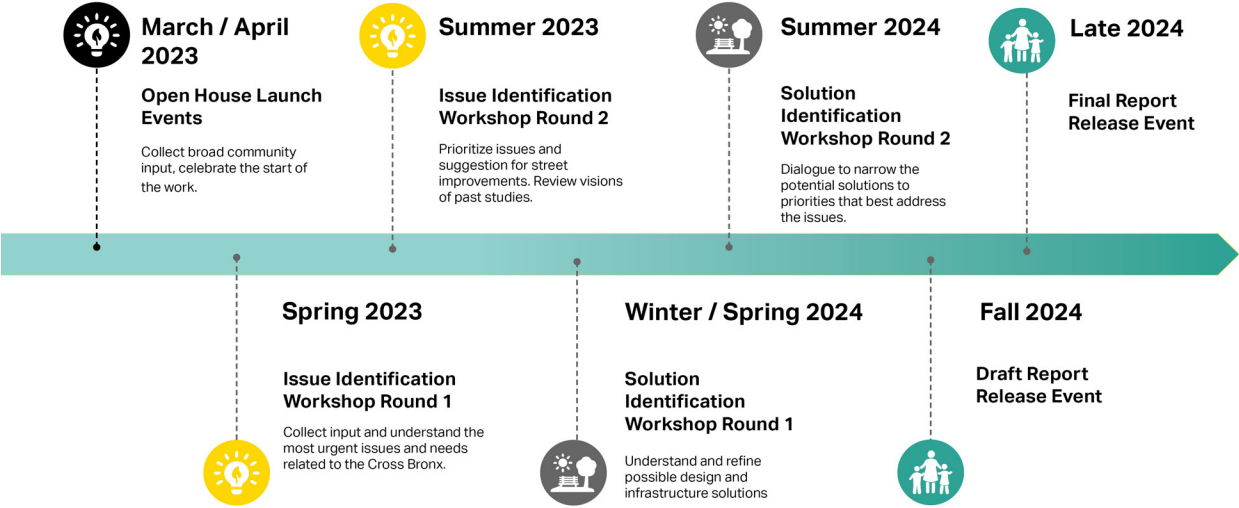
March / April 2023

Open House Launch Events

Collect broad community input, celebrate the start of the work.

Summer 2023

Issue Identification Workshop Round 2

Prioritize issues and suggestion for street improvements. Review visions of past studies.

Summer 2024

Solution Identification Workshop Round 2

Dialogue to narrow the potential solutions to priorities that best address the issues.

Late 2024

Final Report Release Event

Spring 2023

Issue Identification Workshop Round 1

Collect input and understand the most urgent issues and needs related to the Cross Bronx.

Winter / Spring 2024

Solution Identification Workshop Round 1

Understand and refine possible design and infrastructure solutions

Fall 2024

Draft Report Release Event